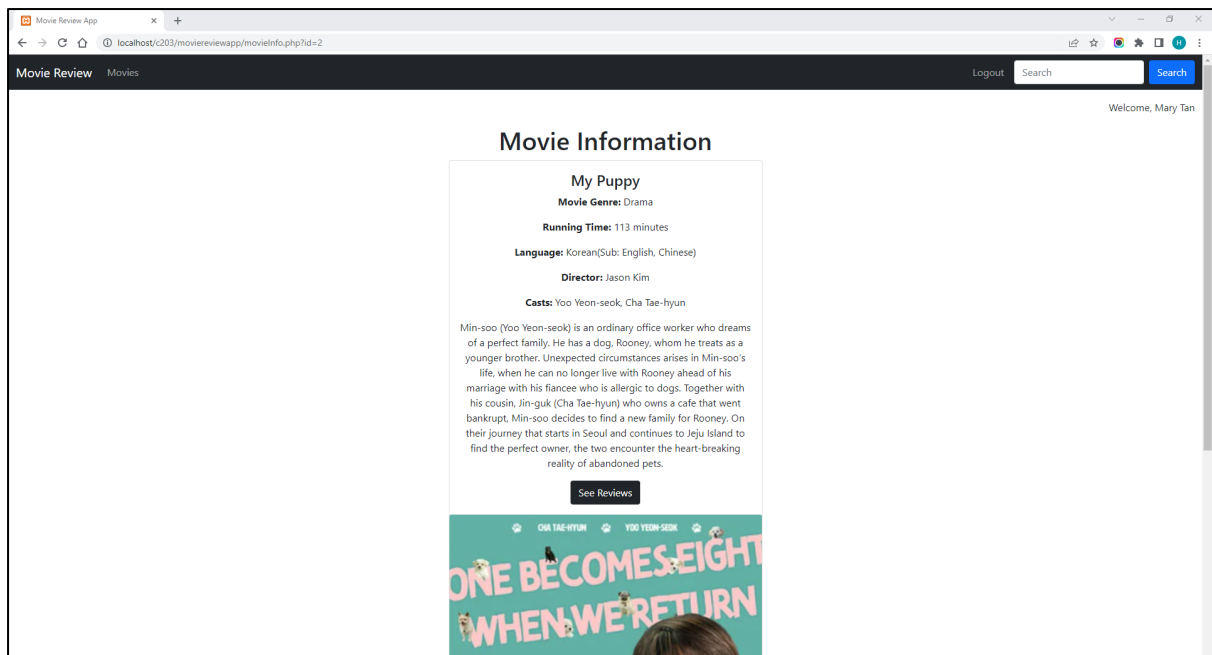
Movie Review App

localhost/c203/moviereviewapp/movieInfo.php?id=2

Movie Review Movies

Logout Search Search

Welcome, Mary Tan

Movie Information

My Puppy

**Movie Genre:** Drama

**Running Time:** 113 minutes

**Language:** Korean(Sub: English, Chinese)

**Director:** Jason Kim

**Casts:** Yoo Yeon-seok, Cha Tae-hyun

Min-soo (Yoo Yeon-seok) is an ordinary office worker who dreams of a perfect family. He has a dog, Rooney, whom he treats as a younger brother. Unexpected circumstances arises in Min-soo's life, when he can no longer live with Rooney ahead of his marriage with his fiancee who is allergic to dogs. Together with his cousin, Jin-guk (Cha Tae-hyun) who owns a cafe that went bankrupt, Min-soo decides to find a new family for Rooney. On their journey that starts in Seoul and continues to Jeju Island to find the perfect owner, the two encounter the heart-breaking reality of abandoned pets.

See Reviews

CHA TAE-HYUN YOO YEON-SEOK

ONE BECOMES EIGHT WHEN WE RETURN